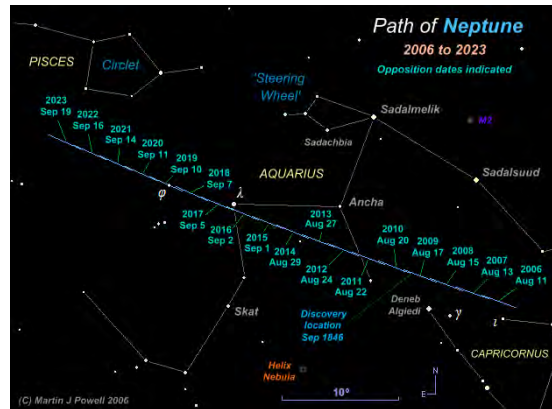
Path of Neptune
2006 to 2023
Opposition dates indicated

PISCES

Circlet

'Steering Wheel'

Sadalmelik

Sadachbia

M2

Sadalsuud

AQUARIUS

2023 Sep 19
2022 Sep 16
2021 Sep 14
2020 Sep 11
2019 Sep 10
2018 Sep 7

$\varphi$

$\lambda$

2017 Sep 5
2016 Sep 2
2015 Sep 1
2014 Aug 29
2013 Aug 27
2012 Aug 24
2011 Aug 22
2010 Aug 20
2009 Aug 17
2008 Aug 15
2007 Aug 13
2006 Aug 11

Ancha

Skat

Discovery location Sep 1846

Deneb Algiedi

$\gamma$

$\iota$

CAPRICORNUS

Helix Nebula

10°

N

E

(C) Martin J Powell 2006